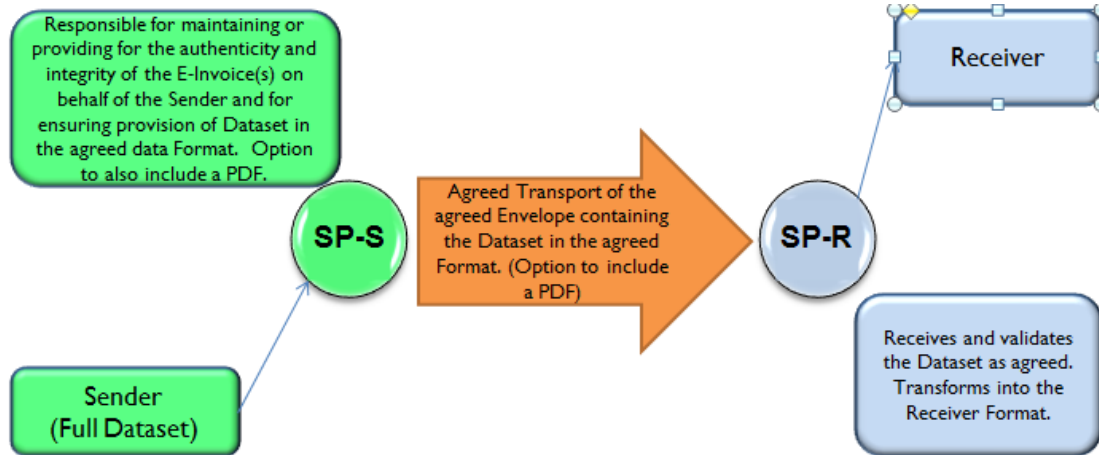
Responsible for maintaining or providing for the authenticity and integrity of the E-Invoice(s) on behalf of the Sender and for ensuring provision of Dataset in the agreed data Format. Option to also include a PDF.

Receiver

SP-S

Agreed Transport of the agreed Envelope containing the Dataset in the agreed Format. (Option to include a PDF)

SP-R

Sender
(Full Dataset)

Receives and validates the Dataset as agreed. Transforms into the Receiver Format.